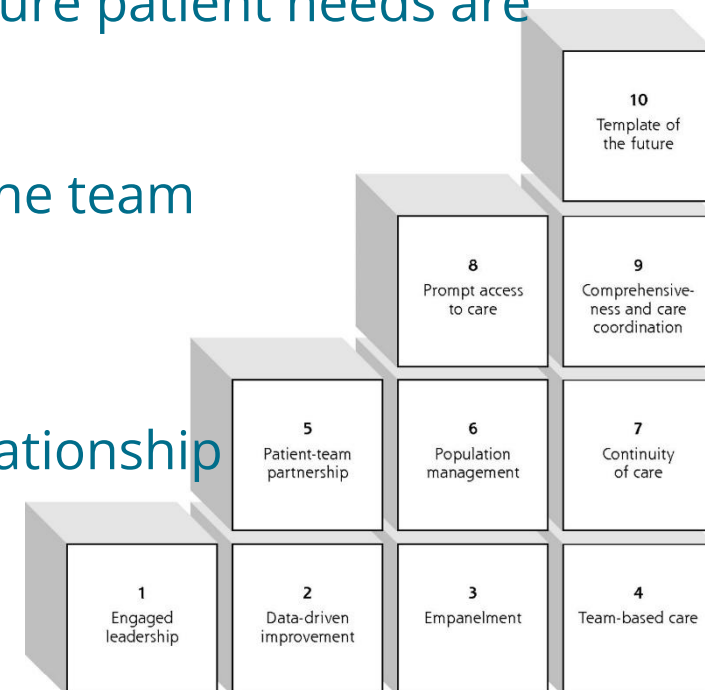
ure patient needs are

ne team

ationship

10
Template of the future

8
Prompt access to care

9
Comprehensiveness and care coordination

5
Patient-team partnership

6
Population management

7
Continuity of care

1
Engaged leadership

2
Data-driven improvement

3
Empanelment

4
Team-based care